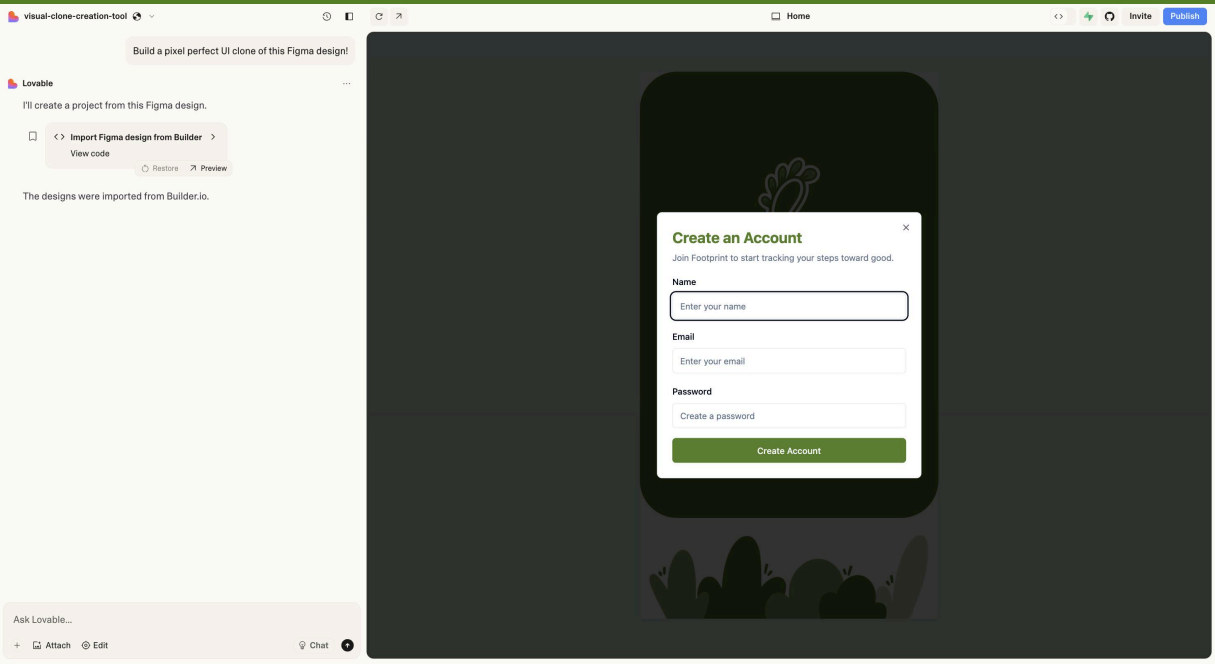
visual-clone-creation-tool

Home

Invite Publish

Build a pixel perfect UI clone of this Figma design!

Lovable

I'll create a project from this Figma design.

<> Import Figma design from Builder >

View code

Restore Preview

The designs were imported from Builder.io.

Create an Account

Join Footprint to start tracking your steps toward good.

Name

Enter your name

Email

Enter your email

Password

Create a password

Create Account

Ask Lovable...

+ Attach Edit Chat